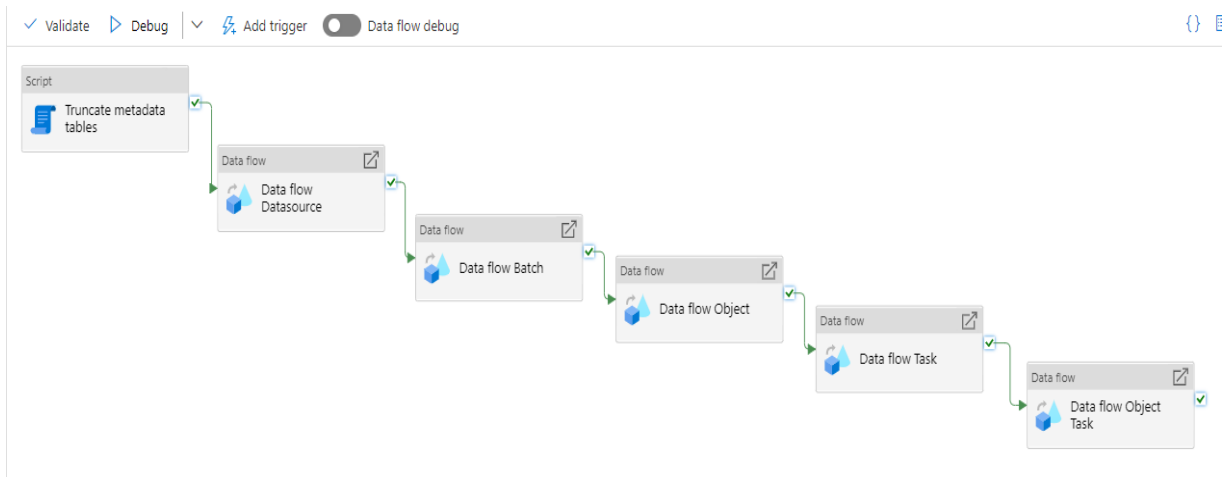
Validate Debug Add trigger Data flow debug

Script
Truncate metadata tables

Data flow
Data flow Datasource

Data flow
Data flow Batch

Data flow
Data flow Object

Data flow
Data flow Task

Data flow
Data flow Object Task